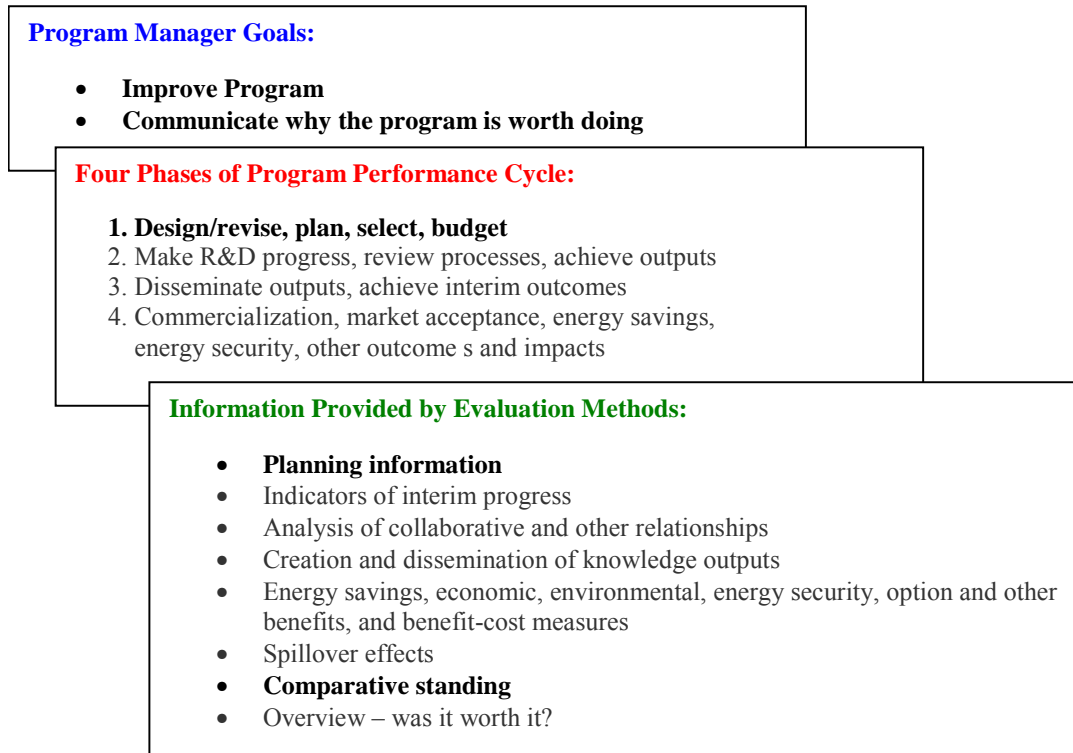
Program Manager Goals:

- Improve Program
- Communicate why the program is worth doing

Four Phases of Program Performance Cycle:

1. Design/revise, plan, select, budget
2. Make R&D progress, review processes, achieve outputs
3. Disseminate outputs, achieve interim outcomes
4. Commercialization, market acceptance, energy savings, energy security, other outcome s and impacts

Information Provided by Evaluation Methods:

- Planning information
- Indicators of interim progress
- Analysis of collaborative and other relationships
- Creation and dissemination of knowledge outputs
- Energy savings, economic, environmental, energy security, option and other benefits, and benefit-cost measures
- Spillover effects
- Comparative standing
- Overview – was it worth it?